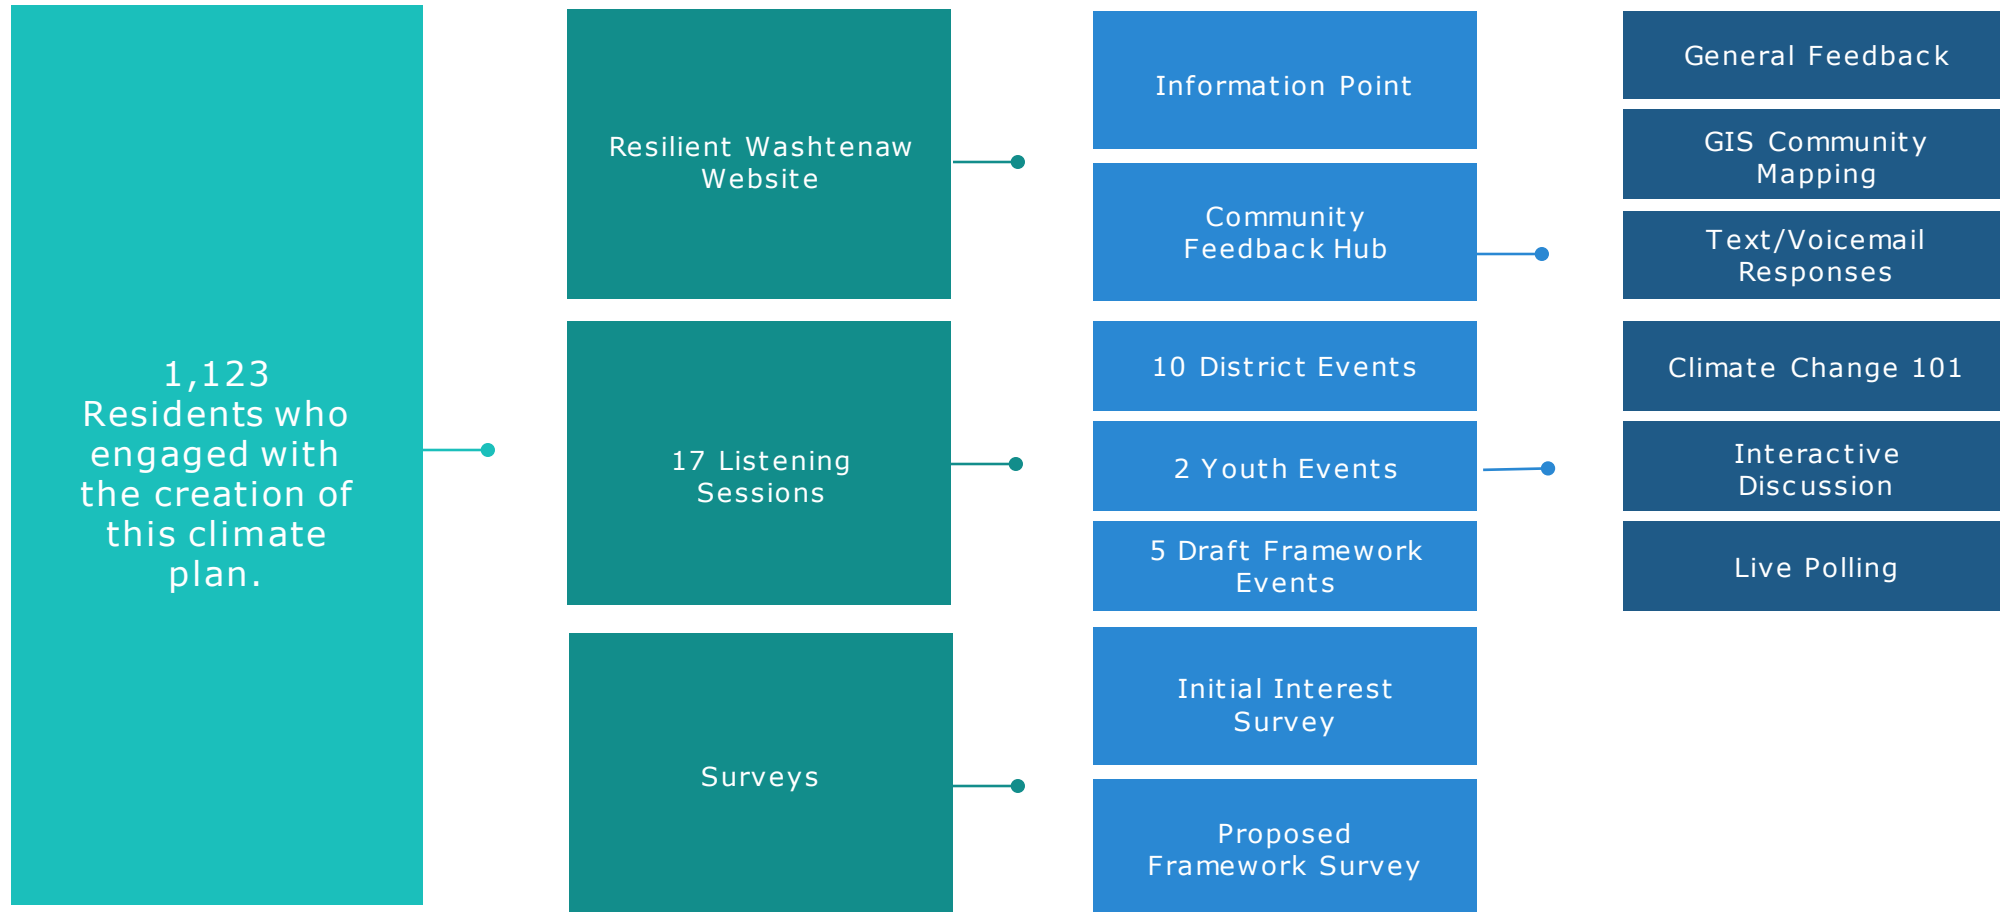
1,123 Residents who engaged with the creation of this climate plan.

Resilient Washtenaw Website

17 Listening Sessions

Surveys

Information Point

Community Feedback Hub

10 District Events

2 Youth Events

5 Draft Framework Events

Initial Interest Survey

Proposed Framework Survey

General Feedback

GIS Community Mapping

Text/Voicemail Responses

Climate Change 101

Interactive Discussion

Live Polling